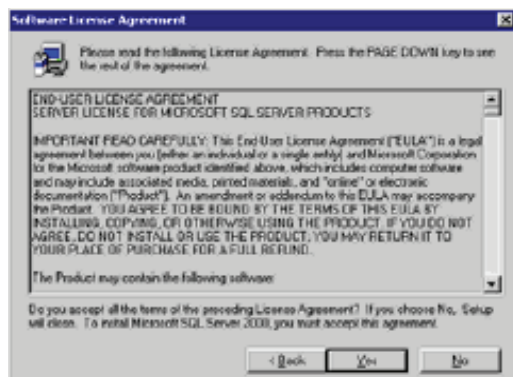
Software License Agreement

Please read the following License Agreement. Press the PAGE DOWN key to see the rest of the agreement.

END-USER LICENSE AGREEMENT
SERVER LICENSE FOR MICROSOFT SQL SERVER PRODUCTS

IMPORTANT READ CAREFULLY: This End-User License Agreement ("EULA") is a legal agreement between you (either an individual or a single entity) and Microsoft Corporation for the Microsoft software product identified above, which includes computer software and may include associated media, printed materials, and "online" or electronic documentation ("Product"). An amendment or addendum to this EULA may accompany the Product. YOU AGREE TO BE BOUND BY THE TERMS OF THIS EULA BY INSTALLING, COPYING, OR OTHERWISE USING THE PRODUCT. IF YOU DO NOT AGREE, DO NOT INSTALL OR USE THE PRODUCT; YOU MAY RETURN IT TO YOUR PLACE OF PURCHASE FOR A FULL REFUND.

The Product may contain the following software:

Do you accept all the terms of the preceding License Agreement? If you choose No, Setup will close. To install Microsoft SQL Server 2000, you must accept this agreement.

< Back Yes No